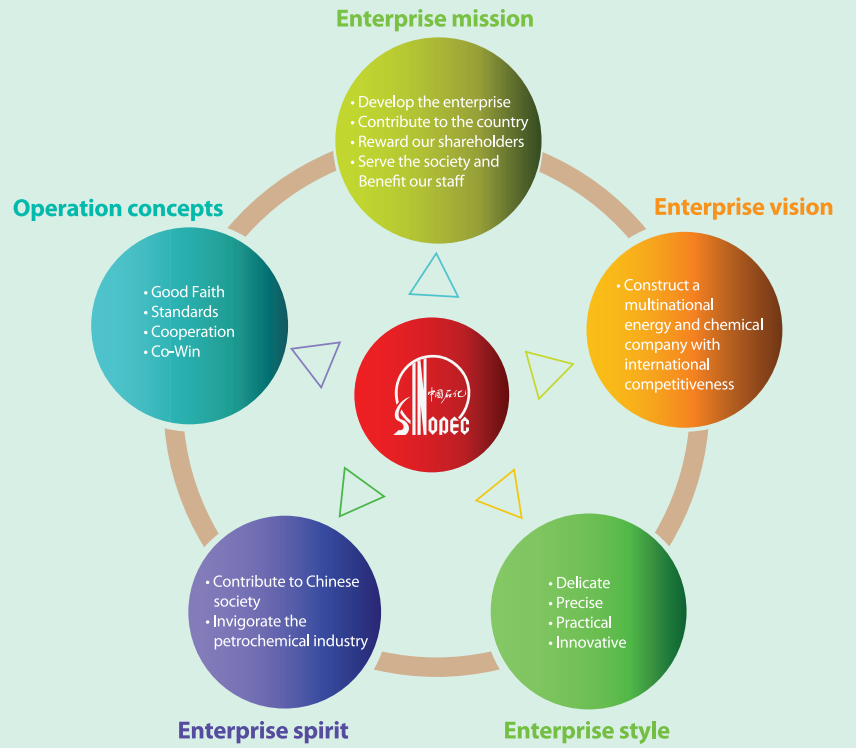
Enterprise mission

• Develop the enterprise
• Contribute to the country
• Reward our shareholders
• Serve the society and Benefit our staff

Enterprise vision

• Construct a multinational energy and chemical company with international competitiveness

Operation concepts

• Good Faith
• Standards
• Cooperation
• Co-Win

中国石化
SINOPEC

• Contribute to Chinese society
• Invigorate the petrochemical industry

Enterprise spirit

• Delicate
• Precise
• Practical
• Innovative

Enterprise style